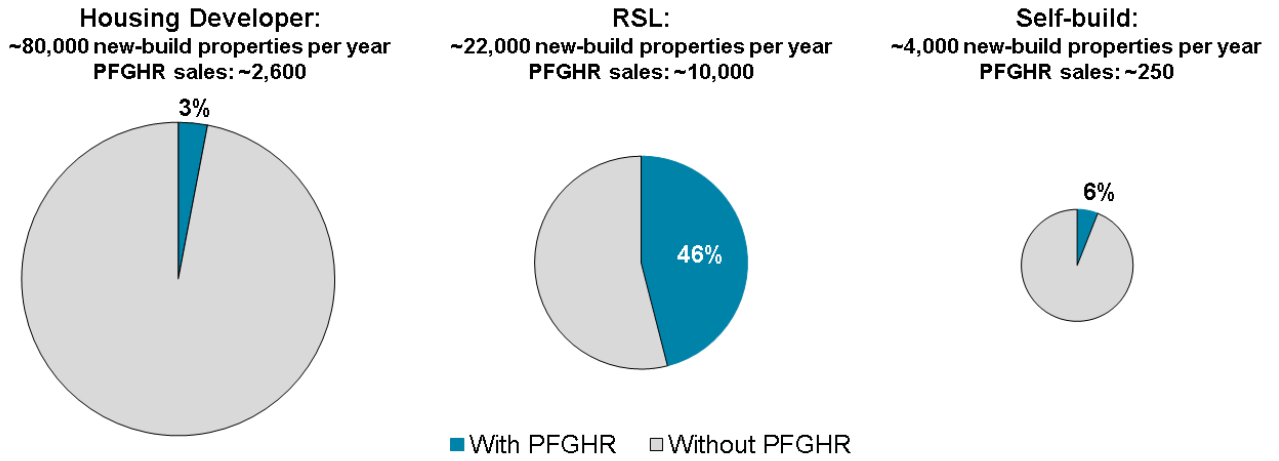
Housing Developer:
~80,000 new-build properties per year
PFGHR sales: ~2,600

3%

RSL:
~22,000 new-build properties per year
PFGHR sales: ~10,000

46%

Self-build:
~4,000 new-build properties per year
PFGHR sales: ~250

6%

With PFGHR Without PFGHR